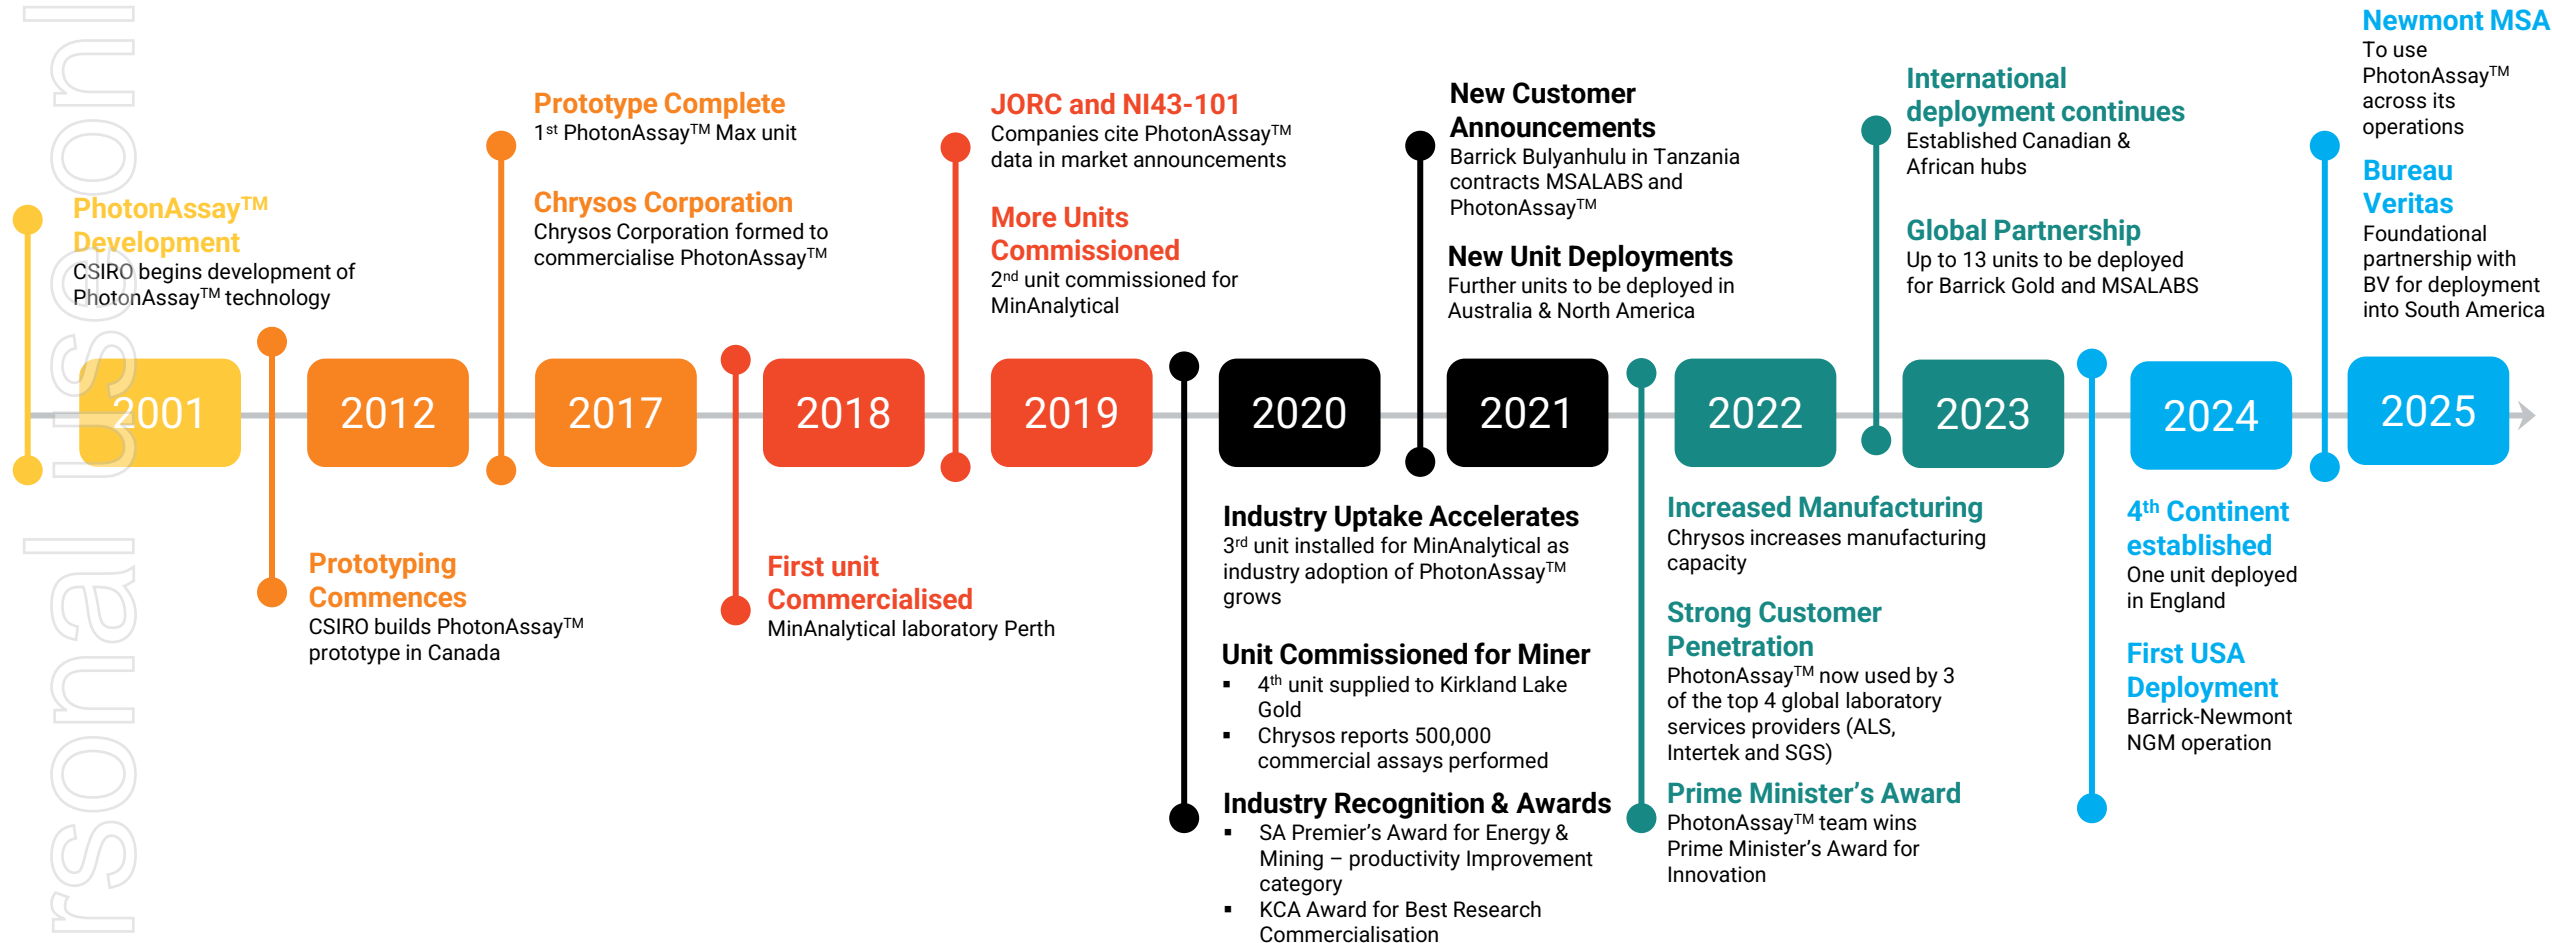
rsonal use onl

PhotonAssay™ Development
CSIRO begins development of PhotonAssay™ technology

2001

2012

Prototyping Commences
CSIRO builds PhotonAssay™ prototype in Canada

Prototype Complete
1st PhotonAssay™ Max unit

Chrysos Corporation
Chrysos Corporation formed to commercialise PhotonAssay™

2017

2018

First unit Commercialised
MinAnalytical laboratory Perth

JORC and NI43-101
Companies cite PhotonAssay™ data in market announcements

More Units Commissioned
2nd unit commissioned for MinAnalytical

2019

2020

Industry Uptake Accelerates
3rd unit installed for MinAnalytical as industry adoption of PhotonAssay™ grows

Unit Commissioned for Miner
▪ 4th unit supplied to Kirkland Lake Gold
▪ Chrysos reports 500,000 commercial assays performed

Industry Recognition & Awards
▪ SA Premier's Award for Energy & Mining – productivity Improvement category
▪ KCA Award for Best Research Commercialisation

New Customer Announcements
Barrick Bulyanhulu in Tanzania contracts MSALABS and PhotonAssay™

New Unit Deployments
Further units to be deployed in Australia & North America

2021

2022

Increased Manufacturing
Chrysos increases manufacturing capacity

Strong Customer Penetration
PhotonAssay™ now used by 3 of the top 4 global laboratory services providers (ALS, Intertek and SGS)

Prime Minister's Award
PhotonAssay™ team wins Prime Minister's Award for Innovation

International deployment continues
Established Canadian & African hubs

Global Partnership
Up to 13 units to be deployed for Barrick Gold and MSALABS

2023

2024

4th Continent established
One unit deployed in England

First USA Deployment
Barrick-Newmont NGM operation

Newmont MSA
To use PhotonAssay™ across its operations

Bureau Veritas
Foundational partnership with BV for deployment into South America

2025